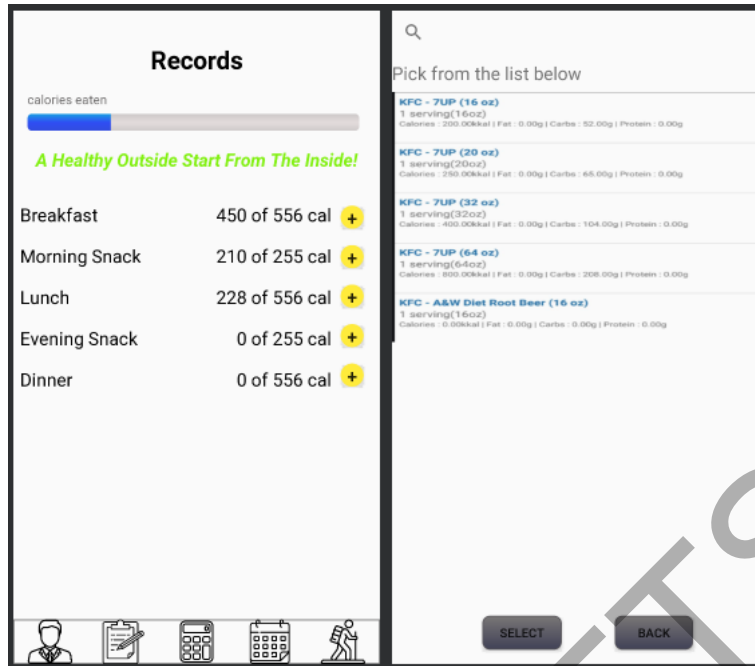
Records

calories eaten

A Healthy Outside Start From The Inside!

Breakfast 450 of 556 cal +

Morning Snack 210 of 255 cal +

Lunch 228 of 556 cal +

Evening Snack 0 of 255 cal +

Dinner 0 of 556 cal +

Pick from the list below

KFC - 7UP (16 oz)
1 serving(16oz)
Calories : 200.00kkal | Fat : 0.00g | Carbs : 52.00g | Protein : 0.00g

KFC - 7UP (20 oz)
1 serving(20oz)
Calories : 250.00kkal | Fat : 0.00g | Carbs : 65.00g | Protein : 0.00g

KFC - 7UP (32 oz)
1 serving(32oz)
Calories : 400.00kkal | Fat : 0.00g | Carbs : 104.00g | Protein : 0.00g

KFC - 7UP (64 oz)
1 serving(64oz)
Calories : 800.00kkal | Fat : 0.00g | Carbs : 208.00g | Protein : 0.00g

KFC - A&W Diet Root Beer (16 oz)
1 serving(16oz)
Calories : 0.00kkal | Fat : 0.00g | Carbs : 0.00g | Protein : 0.00g

SELECT

BACK